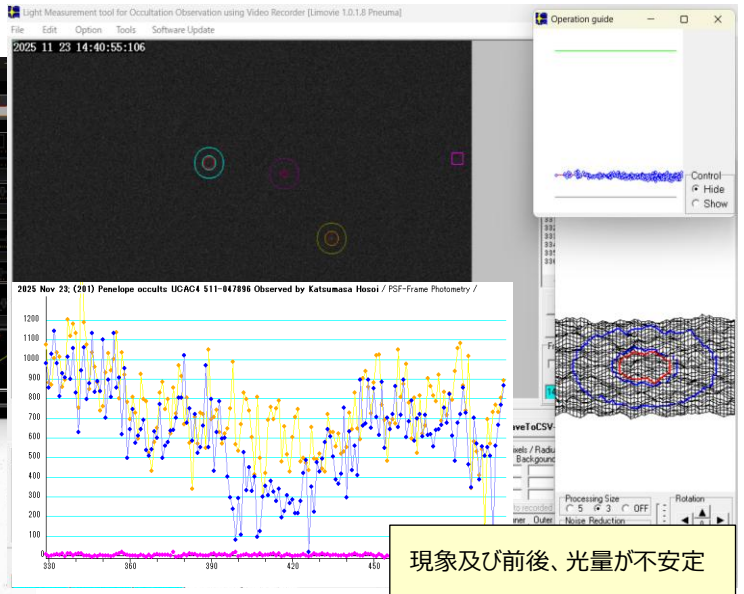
Light Measurement tool for Occultation Observation using Video Recorder [Limovie 1.0.1.8 Pneuma]
File Edit Option Tools Software Update

2025 11 23 14:40:55:106

Operation guide
Control
Hide
Show

2025 Nov 23; (201) Penelope occults UCAC4 511-047896 Observed by Katsumasa Hosoi / PSF-Frame Photometry /

1200
1100
1000
900
800
700
600
500
400
300
200
100
0
330 360 390 420 450

aveToCSV
ixels / Radiu
Backgoun
Processing Size
5 3 OFF
Noise Reduction
Rotation

現象及び前後、光量が不安定